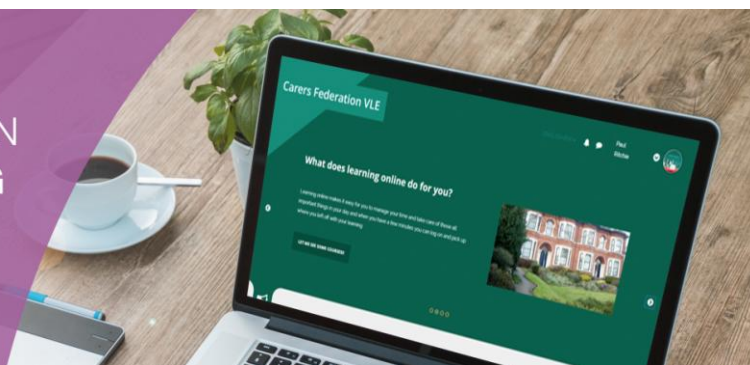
N

Carers Federation VLE

Paul Ritchie

What does learning online do for you?

Learning online makes it easy for you to manage your time and take care of those all important things in your day and when you have a few minutes you can log on and pick up where you left off with your learning.

LET ME SEE SOME COURSES

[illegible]